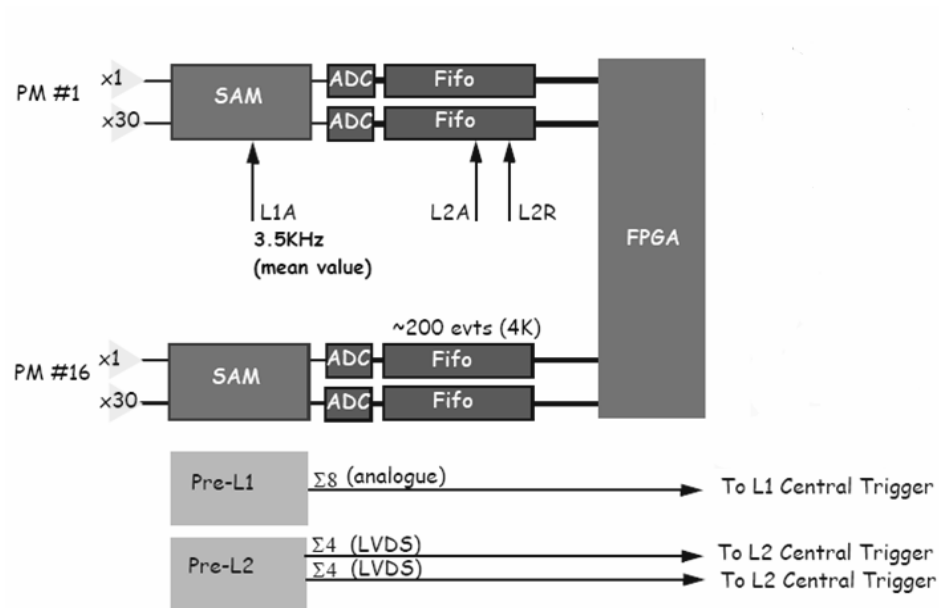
PM #1
×1
×30
SAM
ADC
Fifo
ADC
Fifo
L1A
3.5KHz
(mean value)
L2A
L2R
FPGA
~200 evts (4K)
PM #16
×1
×30
SAM
ADC
Fifo
ADC
Fifo
Pre-L1
$\Sigma 8$ (analogue)
To L1 Central Trigger
Pre-L2
$\Sigma 4$ (LVDS)
$\Sigma 4$ (LVDS)
To L2 Central Trigger
To L2 Central Trigger